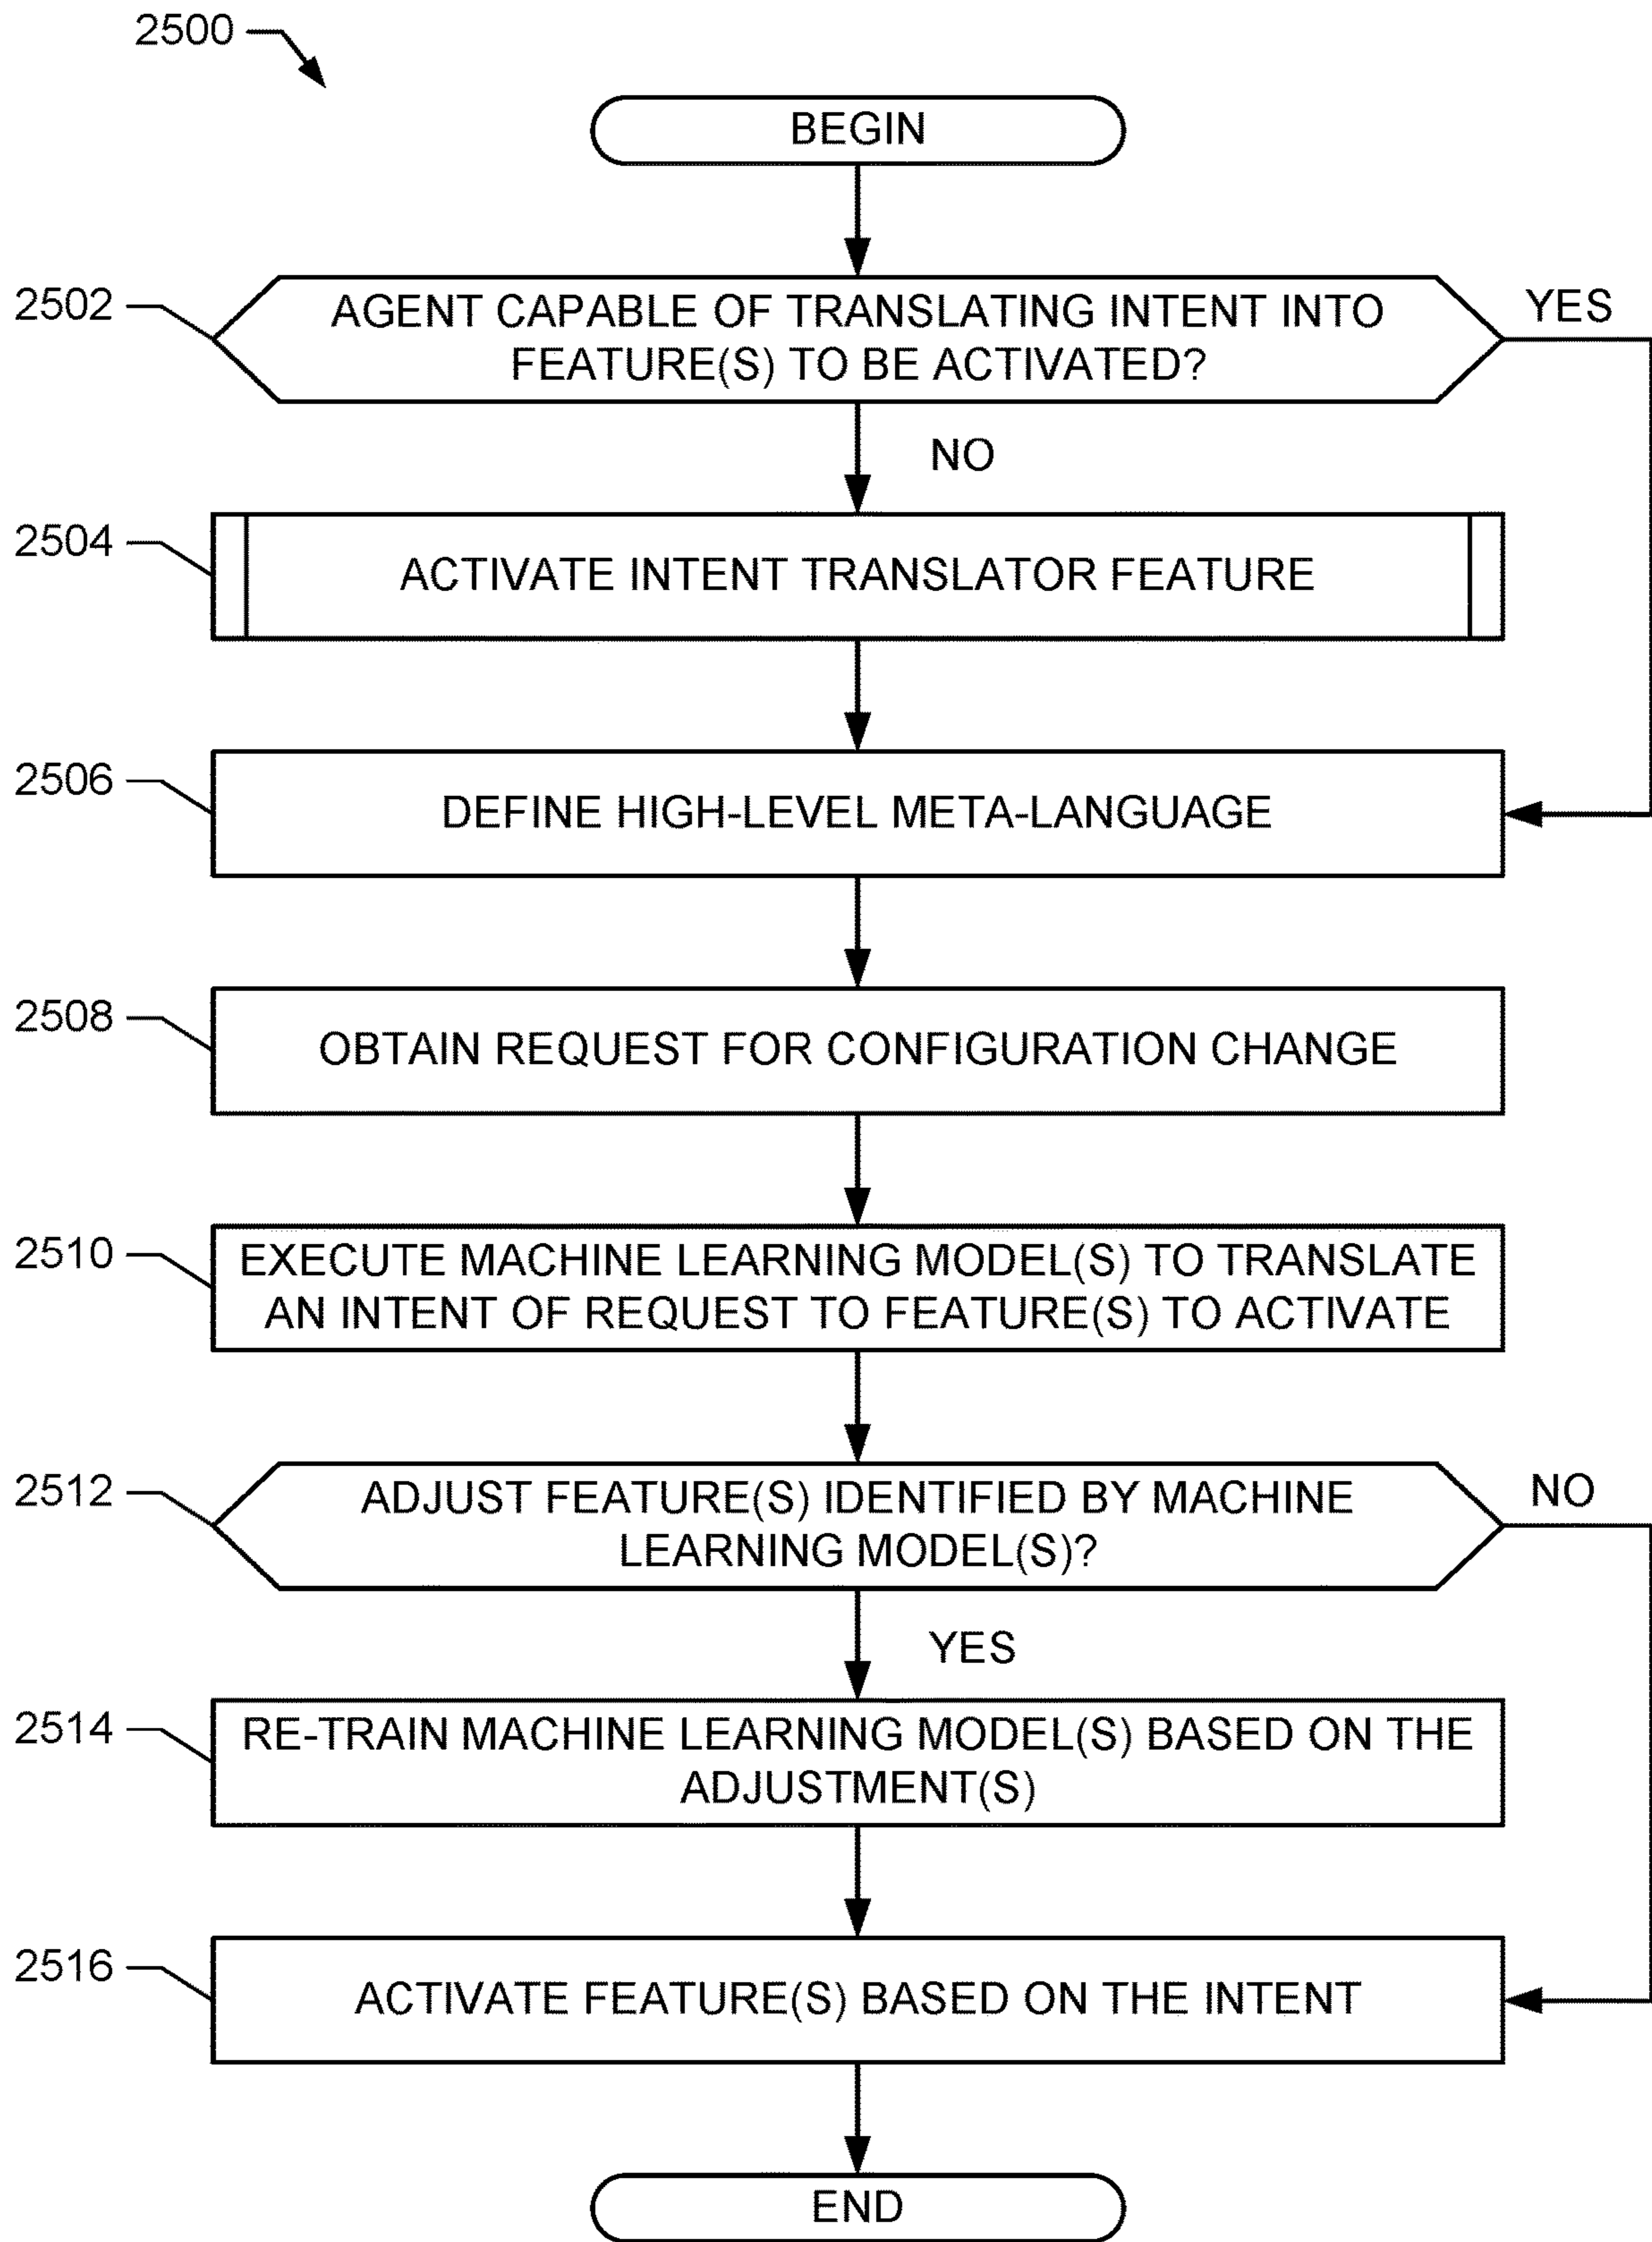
2500

BEGIN

2502

AGENT CAPABLE OF TRANSLATING INTENT INTO FEATURE(S) TO BE ACTIVATED?

YES

NO

2504

ACTIVATE INTENT TRANSLATOR FEATURE

2506

DEFINE HIGH-LEVEL META-LANGUAGE

2508

OBTAIN REQUEST FOR CONFIGURATION CHANGE

2510

EXECUTE MACHINE LEARNING MODEL(S) TO TRANSLATE AN INTENT OF REQUEST TO FEATURE(S) TO ACTIVATE

2512

ADJUST FEATURE(S) IDENTIFIED BY MACHINE LEARNING MODEL(S)?

NO

YES

2514

RE-TRAIN MACHINE LEARNING MODEL(S) BASED ON THE ADJUSTMENT(S)

2516

ACTIVATE FEATURE(S) BASED ON THE INTENT

END